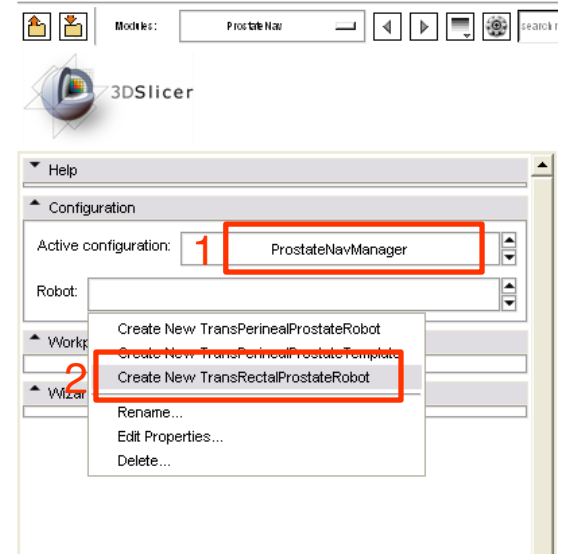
Modules: ProstateNav

search

3DSlicer

Help

Configuration

Active configuration: 1 ProstateNavManager

Robot:

Workp

Wizar

Create New TransPerinealProstateRobot
Create New TransPerinealProstateTemplate
2 Create New TransRectalProstateRobot
Rename...
Edit Properties...
Delete...